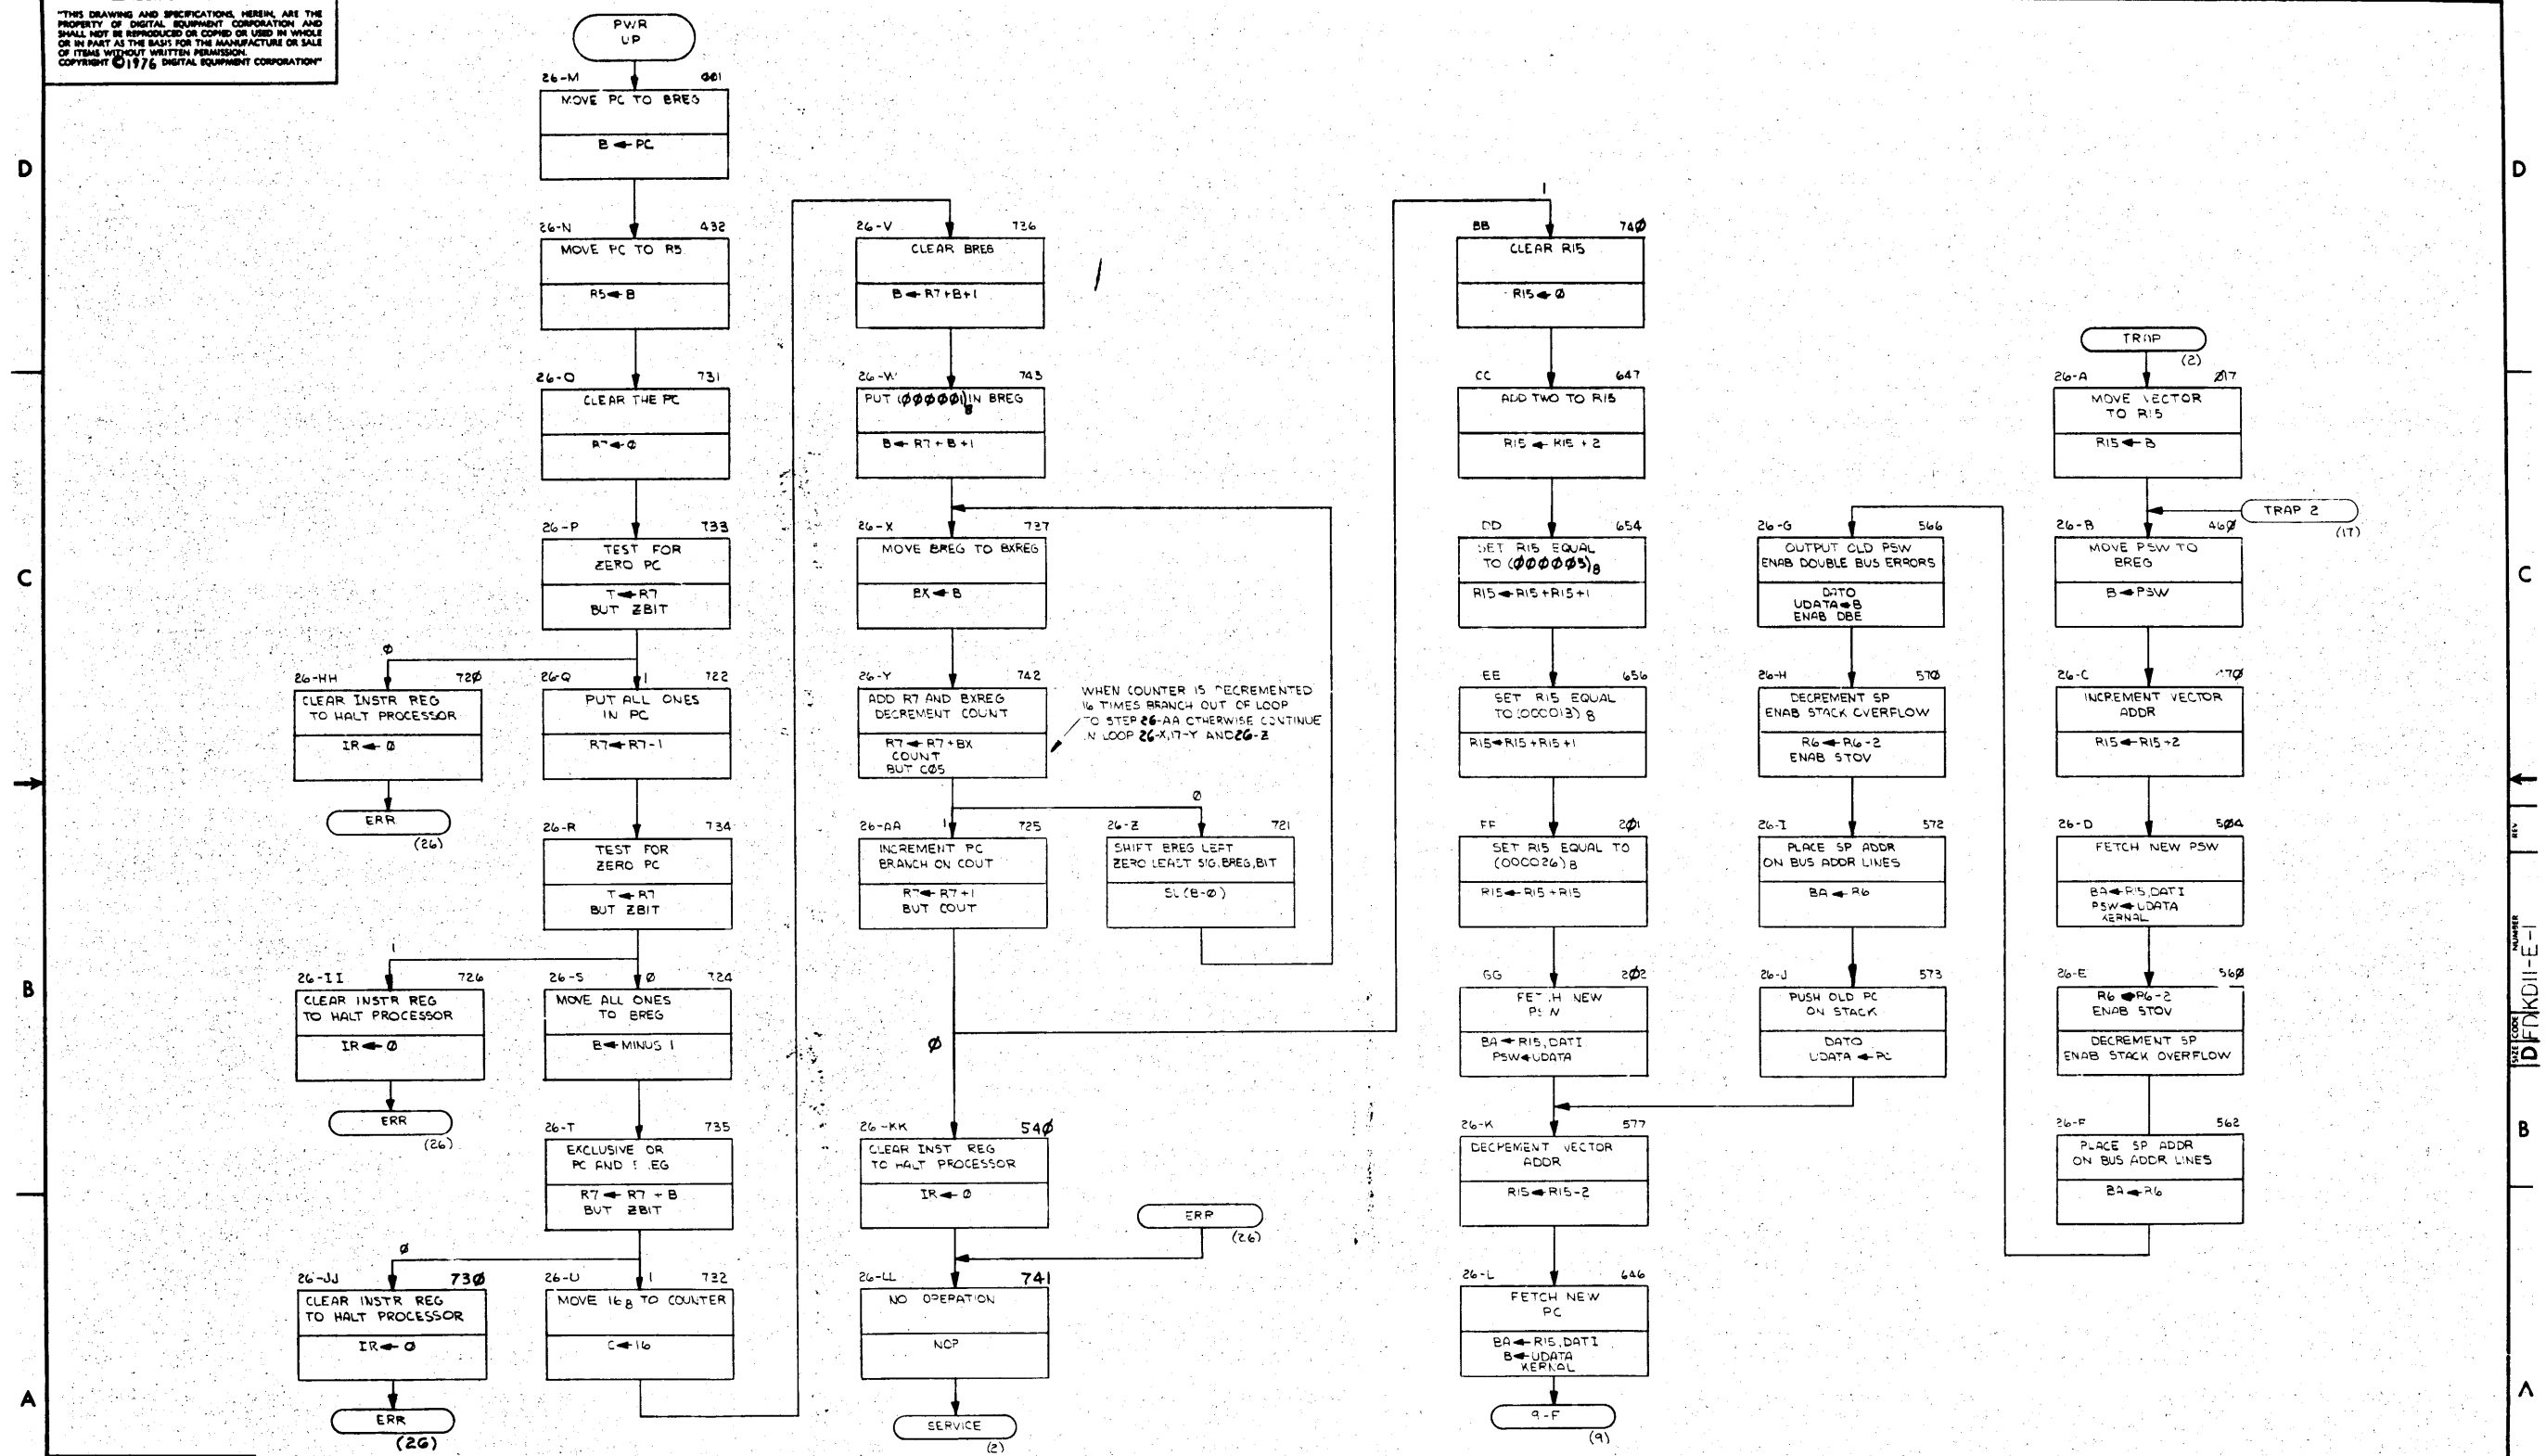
"THIS DRAWING AND SPECIFICATIONS, HEREIN, ARE THE PROPERTY OF DIGITAL EQUIPMENT CORPORATION AND SHALL NOT BE REPRODUCED OR COPIED OR USED IN WHOLE OR IN PART AS THE BASIS FOR THE MANUFACTURE OR SALE OF ITEMS WITHOUT WRITTEN PERMISSION. COPYRIGHT © 1976 DIGITAL EQUIPMENT CORPORATION"

D

C

B

A

PWR UP

26-M 001
MOVE PC TO BREG
B ← PC

26-N 432
MOVE PC TO R5
R5 ← B

26-O 731
CLEAR THE PC
R7 ← 0

26-P 733
TEST FOR ZERO PC
T ← R7
BUT ZBIT

0

26-HH 720
CLEAR INSTR REG TO HALT PROCESSOR
IR ← 0

ERR
(26)

26-Q 1 722
PUT ALL ONES IN PC
R7 ← R7-1

26-R 734
TEST FOR ZERO PC
T ← R7
BUT ZBIT

1

26-II 726
CLEAR INSTR REG TO HALT PROCESSOR
IR ← 0

ERR
(26)

26-S 0 724
MOVE ALL ONES TO BREG
B ← MINUS 1

26-T 735
EXCLUSIVE OR PC AND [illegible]EG
R7 ← R7 + B
BUT ZBIT

0

26-JJ 730
CLEAR INSTR REG TO HALT PROCESSOR
IR ← 0

ERR
(26)

26-U 1 732
MOVE $16_8$ TO COUNTER
C ← 16

26-V 736
CLEAR BREG
B ← R7+B+1

26-W 743
PUT $(000001)_8$ IN BREG
B ← R7+B+1

26-X 737
MOVE BREG TO BXREG
BX ← B

26-Y 742
ADD R7 AND BXREG DECREMENT COUNT
R7 ← R7+BX
COUNT
BUT C05

WHEN COUNTER IS DECREMENTED 16 TIMES BRANCH OUT OF LOOP TO STEP 26-AA OTHERWISE CONTINUE IN LOOP 26-X,17-Y AND 26-Z

0

26-AA 1 725
INCREMENT PC BRANCH ON COUT
R7 ← R7+1
BUT COUT

26-Z 721
SHIFT BREG LEFT ZERO LEAST SIG.BREG,BIT
SL(B-0)

0

26-KK 540
CLEAR INST REG TO HALT PROCESSOR
IR ← 0

ERR
(26)

26-LL 741
NO OPERATION
NOP

SERVICE
(2)

1

BB 740
CLEAR R15
R15 ← 0

CC 647
ADD TWO TO R15
R15 ← R15 + 2

DD 654
SET R15 EQUAL TO $(000005)_8$
R15 ← R15+R15+1

EE 656
SET R15 EQUAL TO $(000013)_8$
R15 ← R15+R15+1

FF 201
SET R15 EQUAL TO $(000026)_8$
R15 ← R15+R15

GG 202
FETCH NEW PSW
BA ← R15, DATI
PSW ← UDATA

26-K 577
DECREMENT VECTOR ADDR
R15 ← R15-2

26-L 646
FETCH NEW PC
BA ← R15, DATI
B ← UDATA
KERNAL

9-F
(9)

26-G 566
OUTPUT OLD PSW ENAB DOUBLE BUS ERRORS
DATO
UDATA ← B
ENAB DBE

26-H 570
DECREMENT SP ENAB STACK OVERFLOW
R6 ← R6-2
ENAB STOV

26-I 572
PLACE SP ADDR ON BUS ADDR LINES
BA ← R6

26-J 573
PUSH OLD PC ON STACK
DATO
UDATA ← PC

TRAP
(2)

26-A 017
MOVE VECTOR TO R15
R15 ← B

TRAP 2
(17)

26-B 460
MOVE PSW TO BREG
B ← PSW

26-C 470
INCREMENT VECTOR ADDR
R15 ← R15+2

26-D 504
FETCH NEW PSW
BA ← R15, DATI
PSW ← UDATA
KERNAL

26-E 560
R6 ← R6-2
ENAB STOV
DECREMENT SP ENAB STACK OVERFLOW

26-F 562
PLACE SP ADDR ON BUS ADDR LINES
BA ← R6

D F KD11-E-1